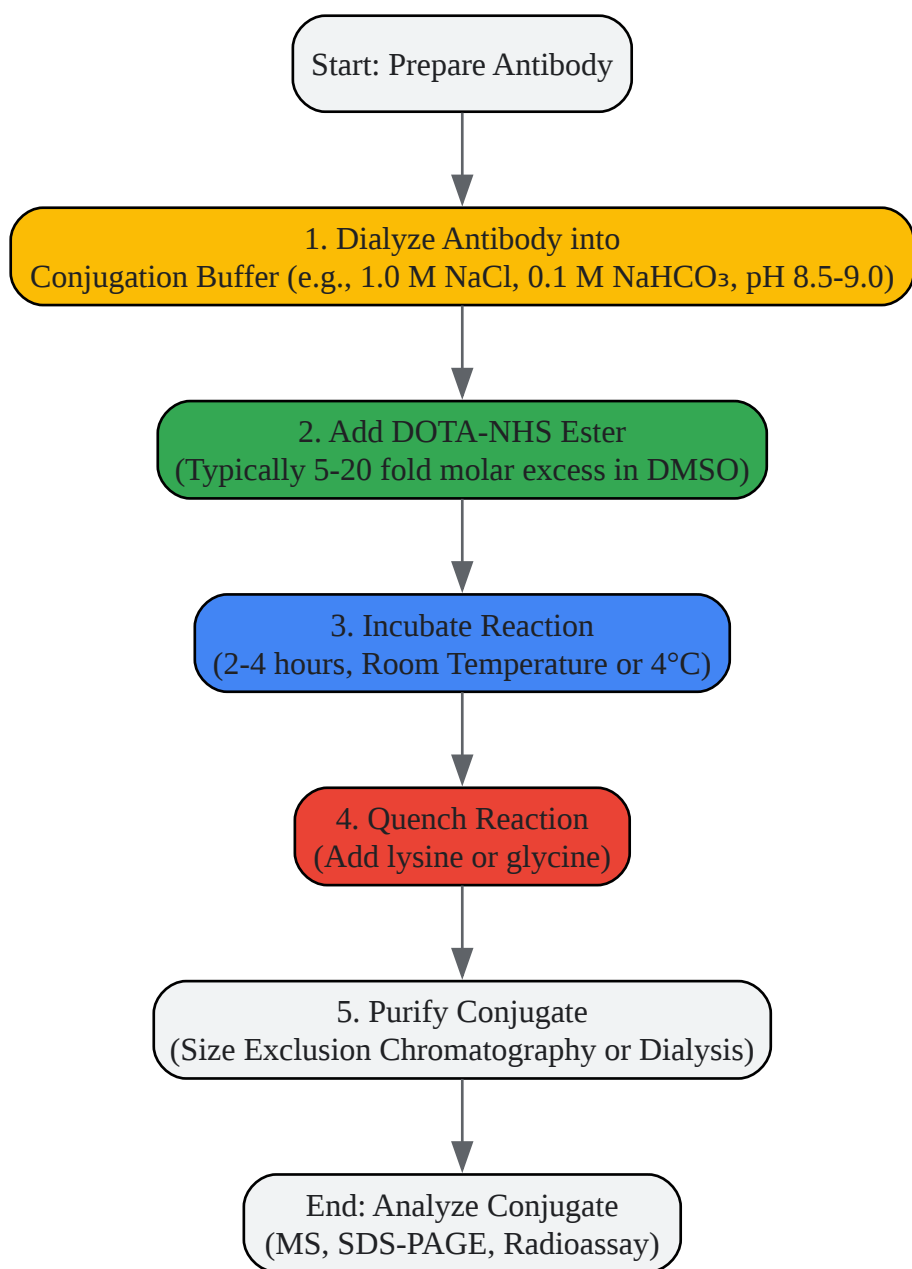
Start: Prepare Antibody

1. Dialyze Antibody into
Conjugation Buffer (e.g., 1.0 M NaCl, 0.1 M $NaHCO_3$, pH 8.5-9.0)

2. Add DOTA-NHS Ester
(Typically 5-20 fold molar excess in DMSO)

3. Incubate Reaction
(2-4 hours, Room Temperature or 4°C)

4. Quench Reaction
(Add lysine or glycine)

5. Purify Conjugate
(Size Exclusion Chromatography or Dialysis)

End: Analyze Conjugate
(MS, SDS-PAGE, Radioassay)